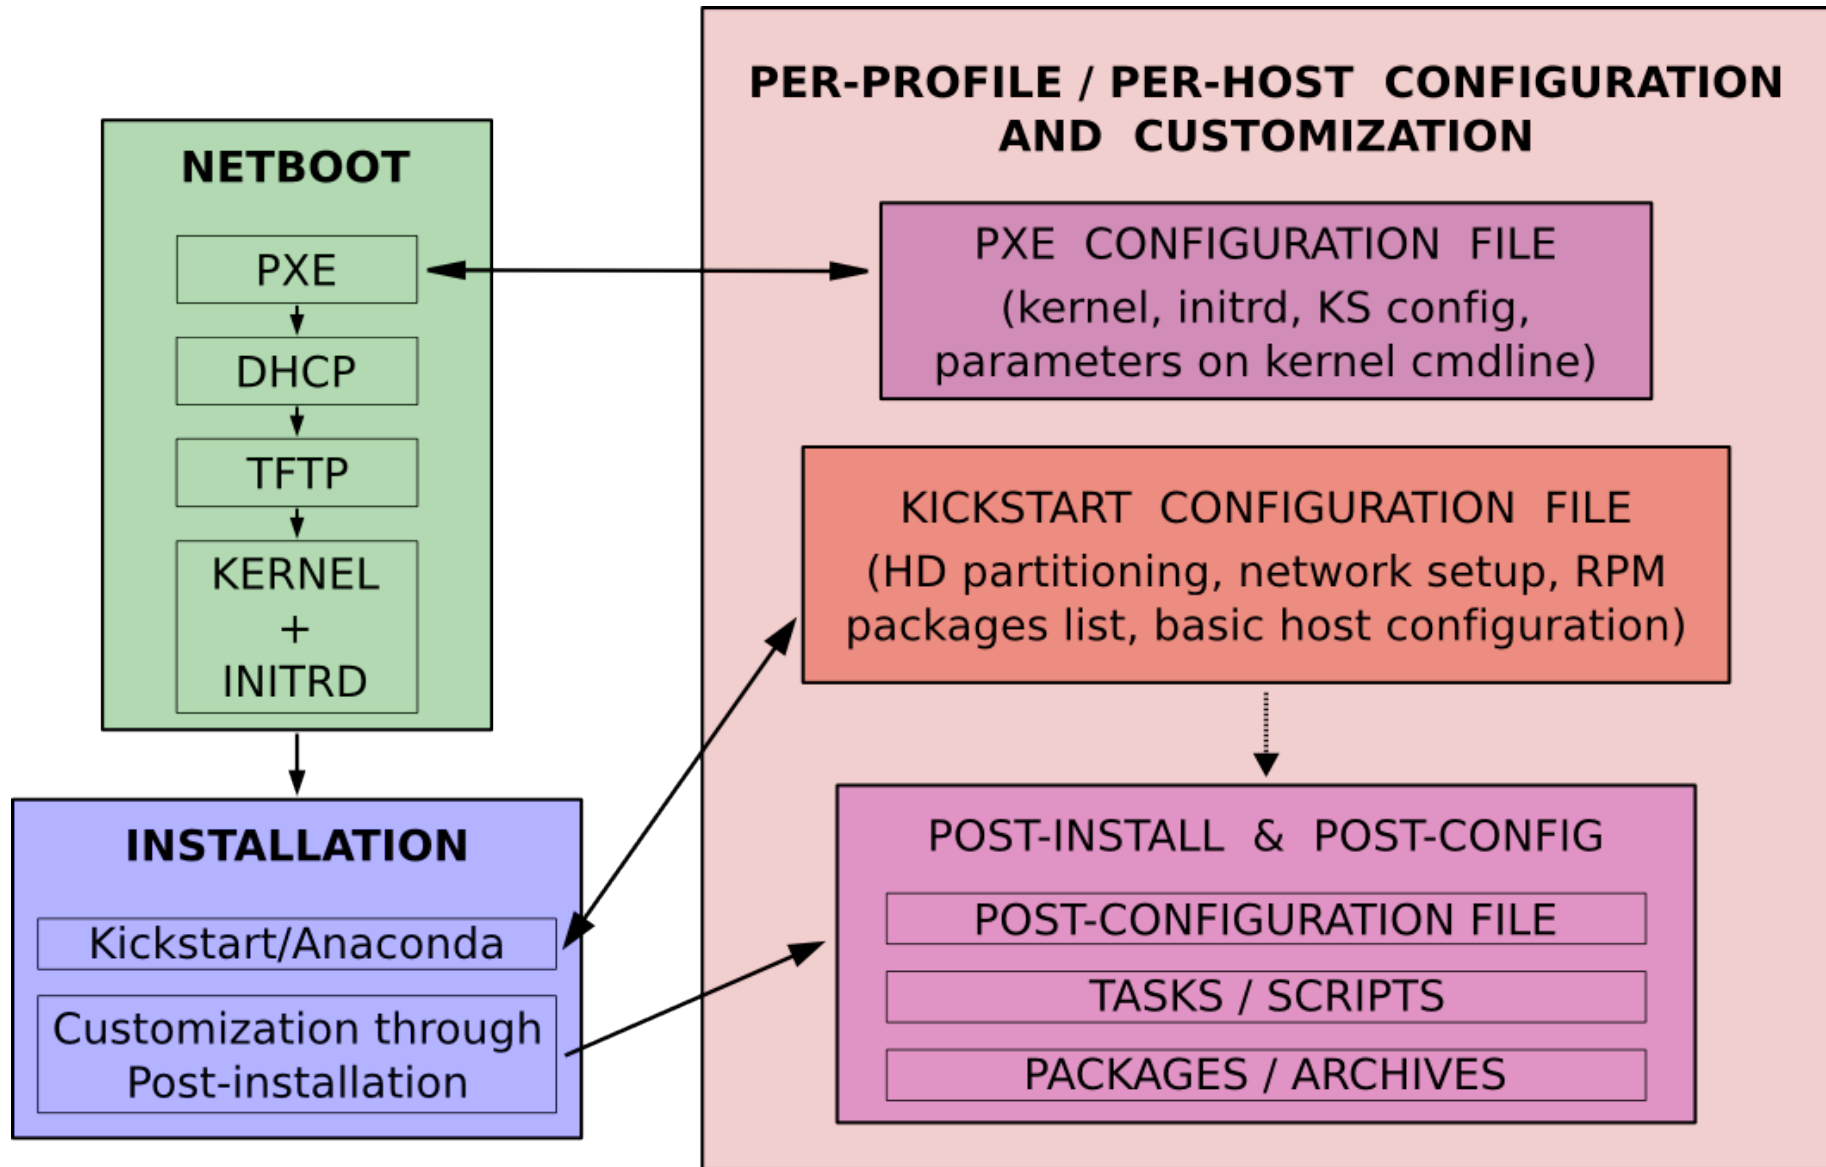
NETBOOT

PXE

DHCP

TFTP

KERNEL
+
INITRD

INSTALLATION

Kickstart/Anaconda

Customization through Post-installation

PER-PROFILE / PER-HOST CONFIGURATION AND CUSTOMIZATION

PXE CONFIGURATION FILE
(kernel, initrd, KS config, parameters on kernel cmdline)

KICKSTART CONFIGURATION FILE
(HD partitioning, network setup, RPM packages list, basic host configuration)

POST-INSTALL & POST-CONFIG

POST-CONFIGURATION FILE

TASKS / SCRIPTS

PACKAGES / ARCHIVES